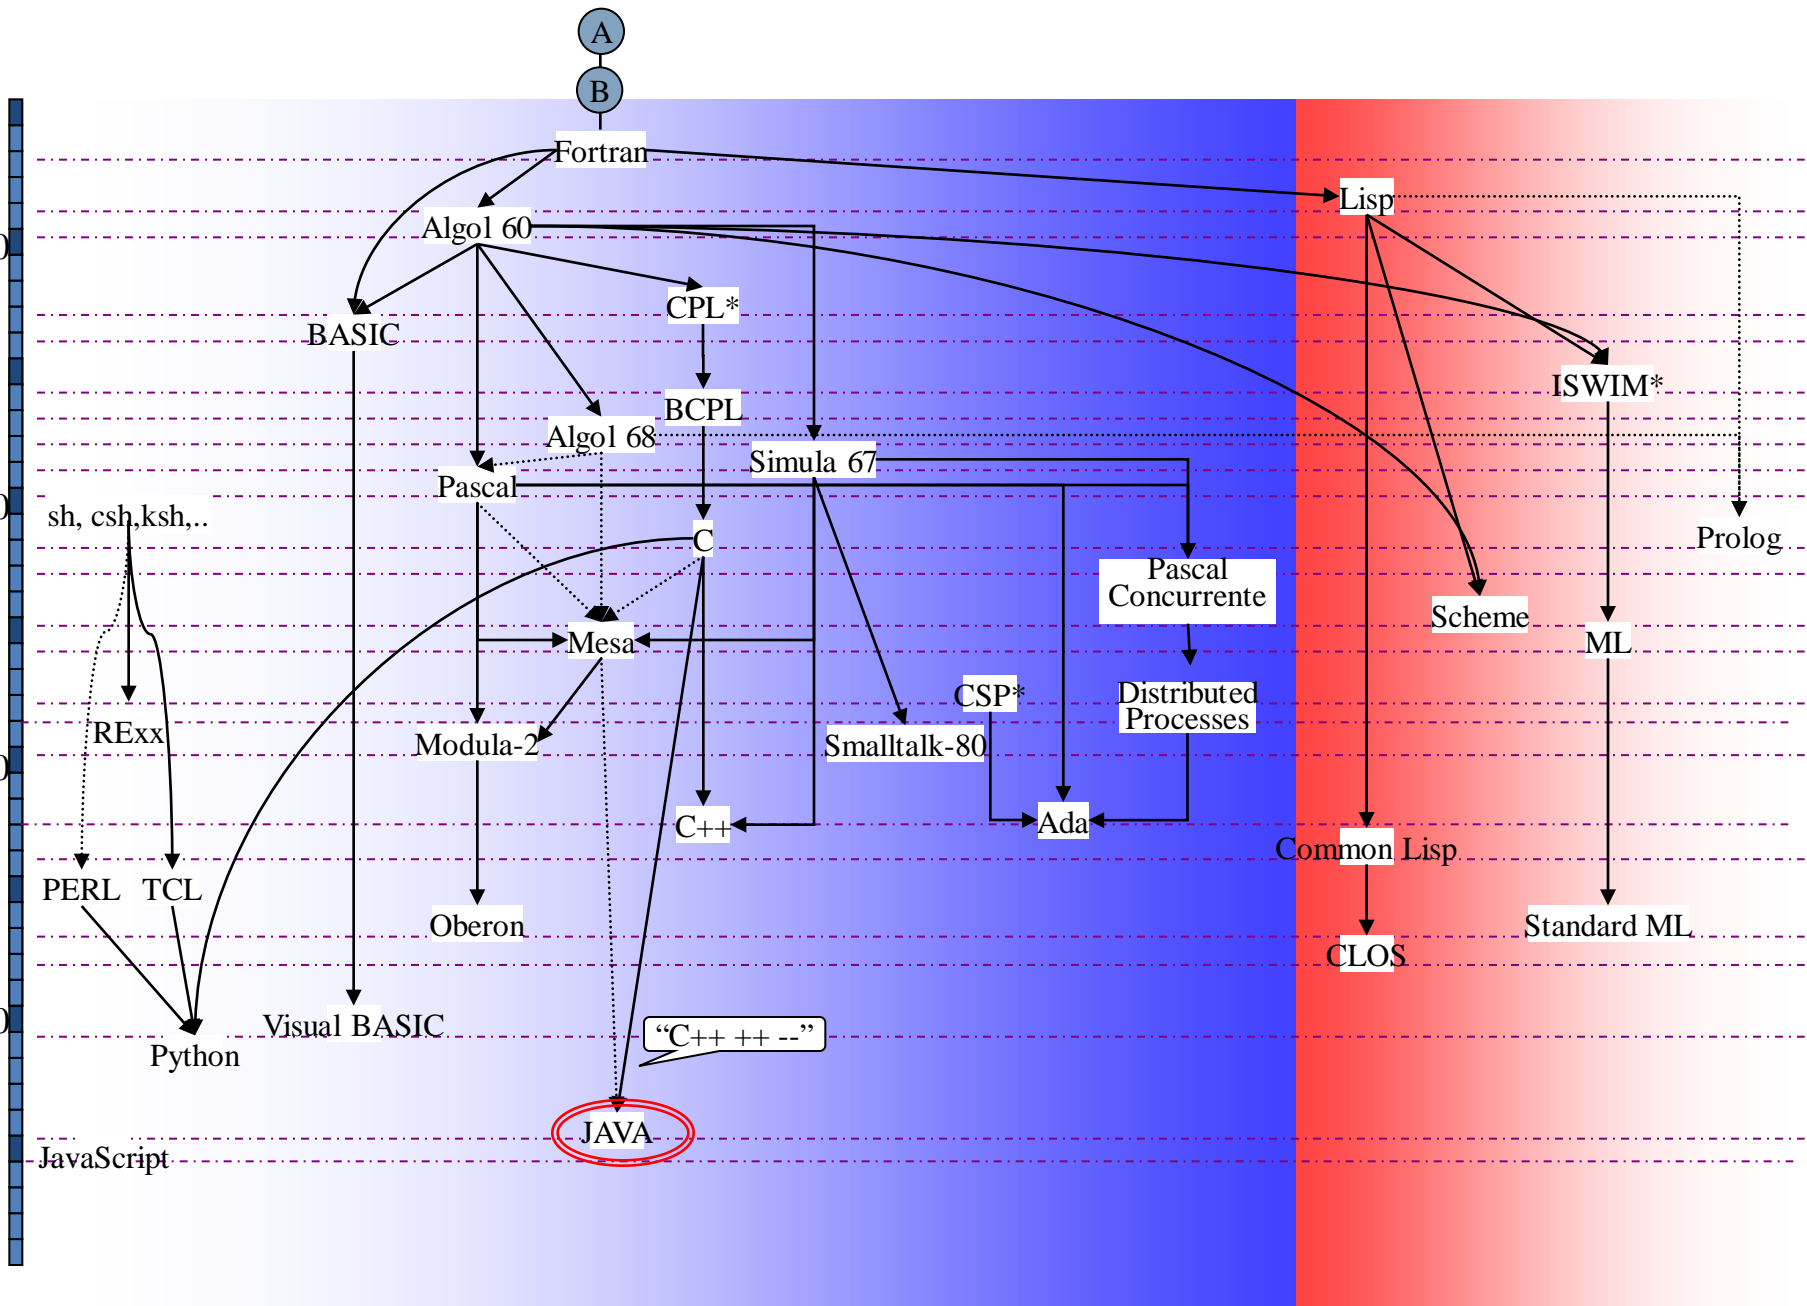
A

B

Fortran

Lisp

Algol 60

CPL*

BASIC

ISWIM*

BCPL

Algol 68

Simula 67

Pascal

sh, csh,ksh,..

C

Prolog

Pascal Concurrente

Scheme

Mesa

ML

CSP*

Distributed Processes

REхх

Modula-2

Smalltalk-80

C++

Ada

Common Lisp

PERL

TCL

Oberon

Standard ML

CLOS

Visual BASIC

"C++ ++ --"

Python

JAVA

JavaScript